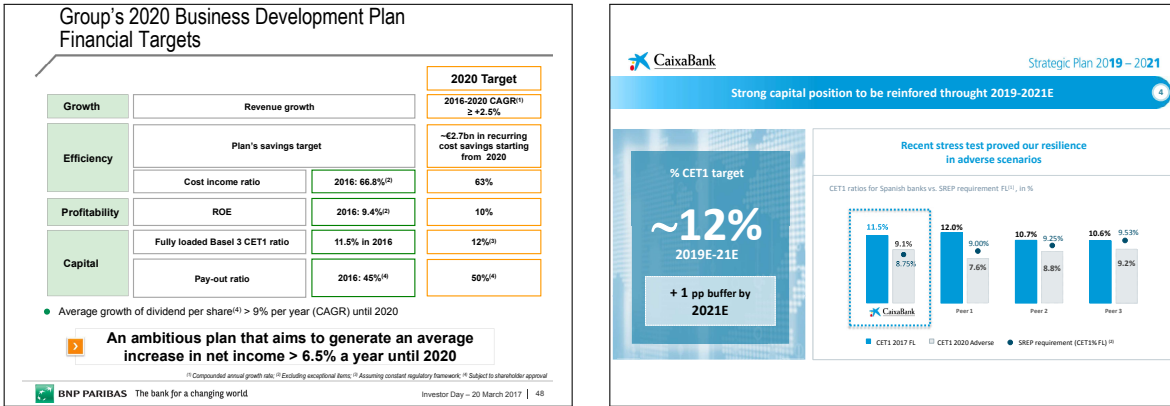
Group's 2020 Business Development Plan
Financial Targets

| | | | 2020 Target |
|---|---|---|---|
| Growth | Revenue growth | | 2016-2020 CAGR$^{(1)}$ ≥ +2.5% |
| Efficiency | Plan's savings target | | ~€2.7bn in recurring cost savings starting from 2020 |
| | Cost income ratio | 2016: 66.8%$^{(2)}$ | 63% |
| Profitability | ROE | 2016: 9.4%$^{(2)}$ | 10% |
| Capital | Fully loaded Basel 3 CET1 ratio | 11.5% in 2016 | 12%$^{(3)}$ |
| | Pay-out ratio | 2016: 45%$^{(4)}$ | 50%$^{(4)}$ |

Average growth of dividend per share$^{(4)}$ > 9% per year (CAGR) until 2020

An ambitious plan that aims to generate an average increase in net income > 6.5% a year until 2020

$^{(1)}$ Compounded annual growth rate; $^{(2)}$ Excluding exceptional items; $^{(3)}$ Assuming constant regulatory framework; $^{(4)}$ Subject to shareholder approval

BNP PARIBAS The bank for a changing world
Investor Day – 20 March 2017 | 48

CaixaBank
Strategic Plan 2019 – 2021

Strong capital position to be reinforced throught 2019-2021E
4

% CET1 target
~12%
2019E-21E
+ 1 pp buffer by 2021E

Recent stress test proved our resilience in adverse scenarios

CET1 ratios for Spanish banks vs. SREP requirement FL$^{(1)}$, in %

11.5% 9.1% 8.75% CaixaBank
12.0% 9.00% 7.6% Peer 1
10.7% 9.25% 8.8% Peer 2
10.6% 9.53% 9.2% Peer 3

CET1 2017 FL   CET1 2020 Adverse   SREP requirement (CET1% FL) $^{(2)}$